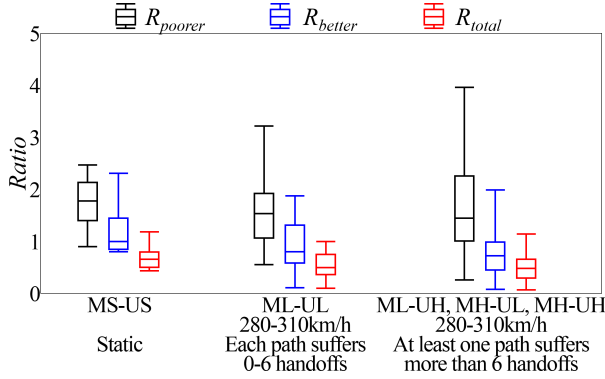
$R_{poorer}$ $R_{better}$ $R_{total}$

Ratio

5
4
3
2
1
0

MS-US

Static

ML-UL
280-310km/h
Each path suffers
0-6 handoffs

ML-UH, MH-UL, MH-UH
280-310km/h
At least one path suffers
more than 6 handoffs